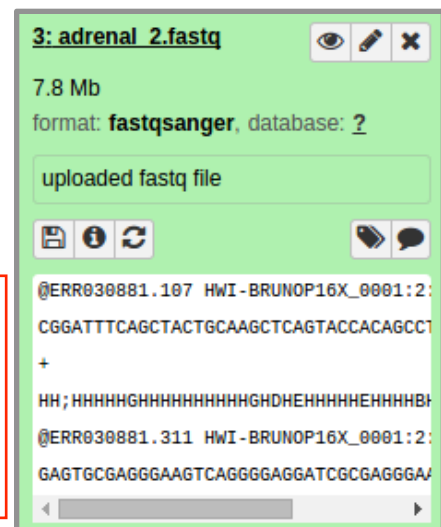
3: adrenal_2.fastq

7.8 Mb

format: fastqsanger, database: ?

uploaded fastq file

@ERR030881.107 HWI-BRUNOP16X_0001:2:

CGGATTTCAGCTACTGCAAGCTCAGTACCACAGCCT

+

HH;HHHHHGHHHHHHHHHHHGHDHEHHHHHEHHHHBH

@ERR030881.311 HWI-BRUNOP16X_0001:2:

GAGTGCGAGGGAAGTCAGGGGAGGATCGCGAGGGAA